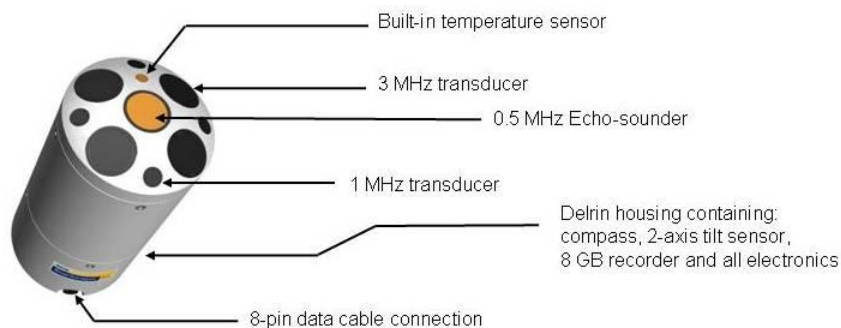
Built-in temperature sensor

3 MHz transducer

0.5 MHz Echo-sounder

1 MHz transducer

Delrin housing containing: compass, 2-axis tilt sensor, 8 GB recorder and all electronics

8-pin data cable connection